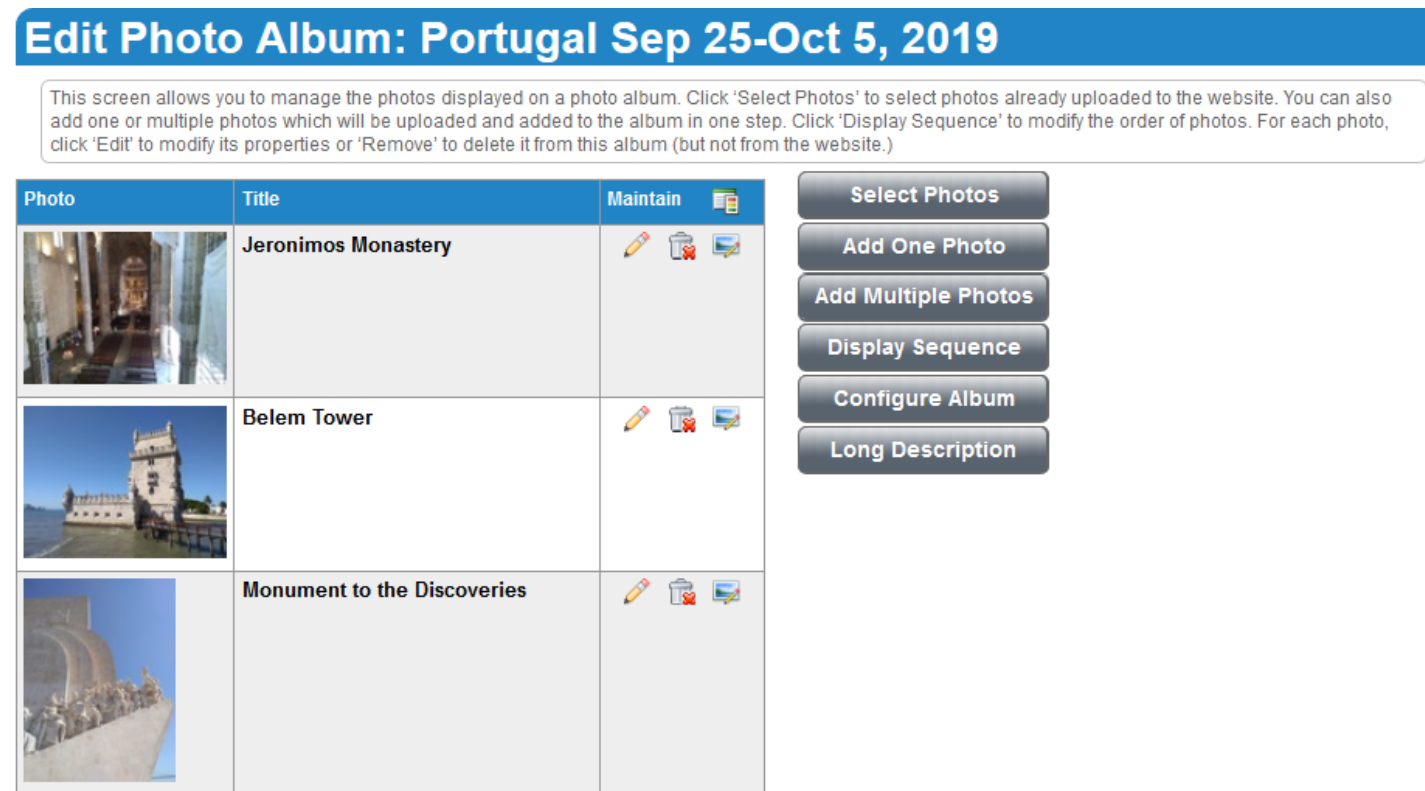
Edit Photo Album: Portugal Sep 25-Oct 5, 2019

This screen allows you to manage the photos displayed on a photo album. Click 'Select Photos' to select photos already uploaded to the website. You can also add one or multiple photos which will be uploaded and added to the album in one step. Click 'Display Sequence' to modify the order of photos. For each photo, click 'Edit' to modify its properties or 'Remove' to delete it from this album (but not from the website.)

| Photo | Title | Maintain |
|---|---|---|
| | Jeronimos Monastery | |
| | Belem Tower | |
| | Monument to the Discoveries | |

Select Photos
Add One Photo
Add Multiple Photos
Display Sequence
Configure Album
Long Description